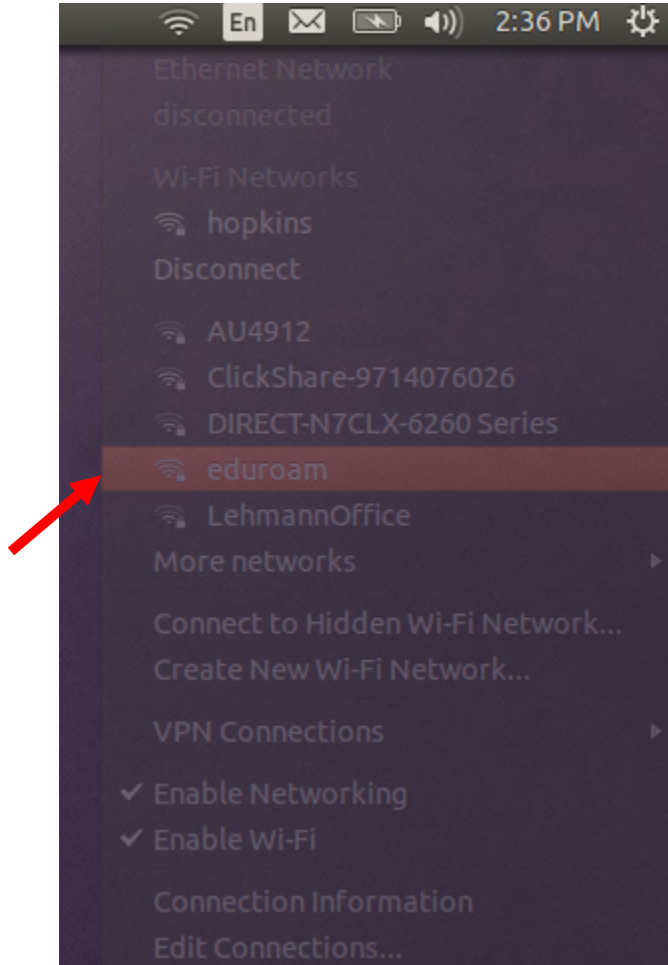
En 2:36 PM

Ethernet Network
disconnected

Wi-Fi Networks
hopkins
Disconnect

AU4912
ClickShare-9714076026
DIRECT-N7CLX-6260 Series
eduroam
LehmannOffice
More networks

Connect to Hidden Wi-Fi Network...
Create New Wi-Fi Network...

VPN Connections

✔ Enable Networking
✔ Enable Wi-Fi

Connection Information
Edit Connections...